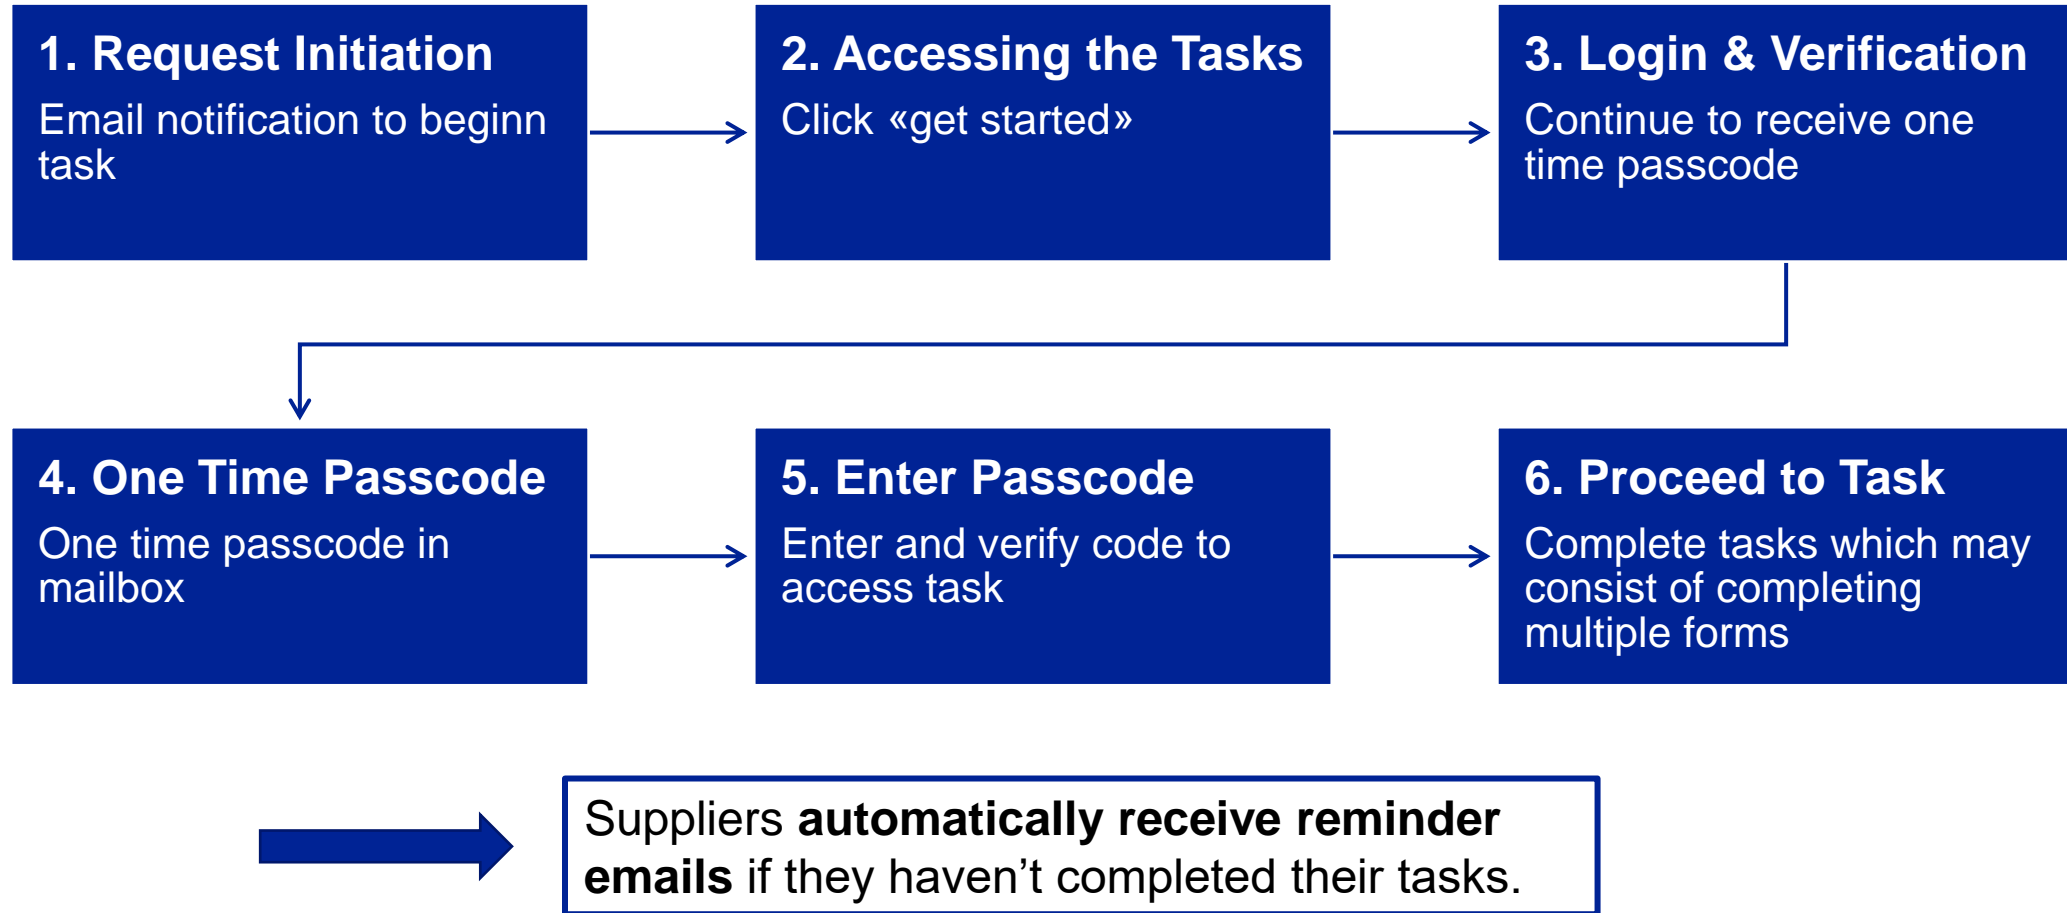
1. Request Initiation
Email notification to beginn task

2. Accessing the Tasks
Click «get started»

3. Login & Verification
Continue to receive one time passcode

4. One Time Passcode
One time passcode in mailbox

5. Enter Passcode
Enter and verify code to access task

6. Proceed to Task
Complete tasks which may consist of completing multiple forms

Suppliers **automatically receive reminder emails** if they haven’t completed their tasks.